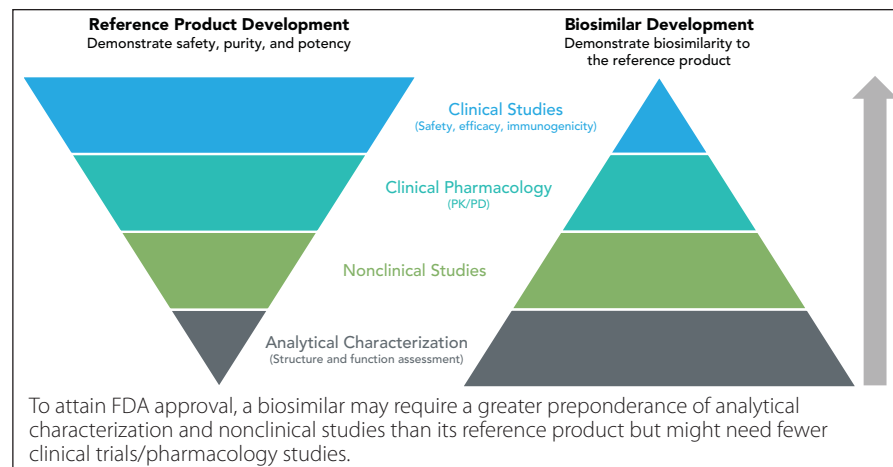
Reference Product Development
Demonstrate safety, purity, and potency

Biosimilar Development
Demonstrate biosimilarity to the reference product

Clinical Studies
(Safety, efficacy, immunogenicity)

Clinical Pharmacology
(PK/PD)

Nonclinical Studies

Analytical Characterization
(Structure and function assessment)

To attain FDA approval, a biosimilar may require a greater preponderance of analytical characterization and nonclinical studies than its reference product but might need fewer clinical trials/pharmacology studies.